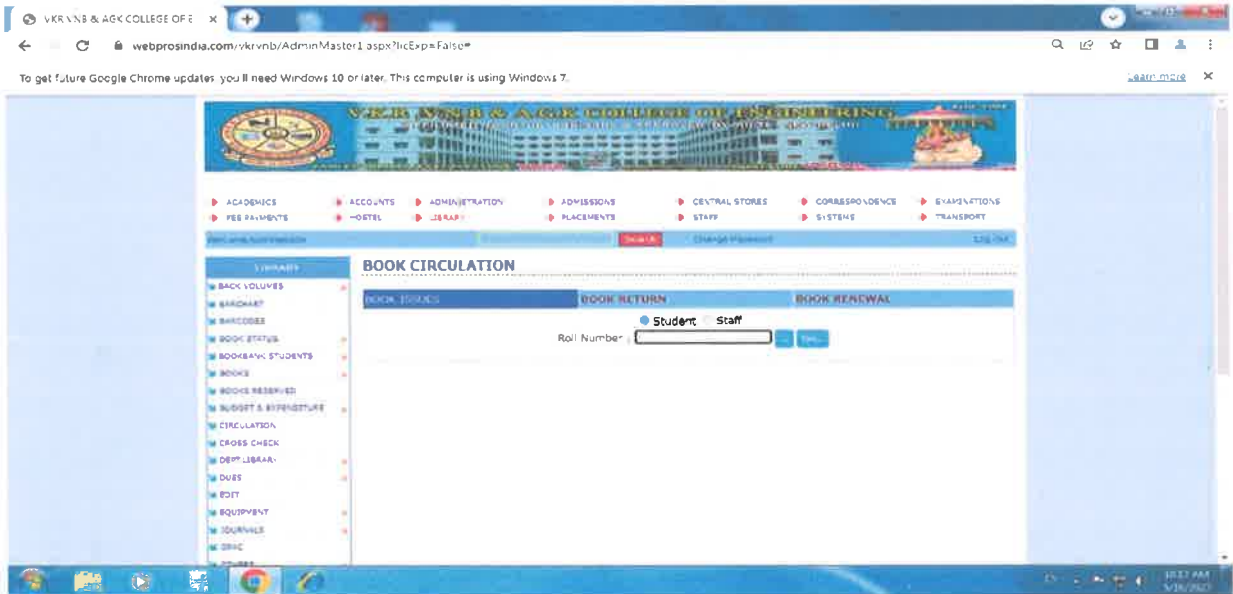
VKR VNB & AGK COLLEGE OF E ×

webprosindia.com/vkrvnb/AdminMaster1.aspx?licExp=False#

To get future Google Chrome updates you'll need Windows 10 or later. This computer is using Windows 7.

Learn more ×

V.K.R, V.N.B & A.G.K COLLEGE OF ENGINEERING

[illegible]

ACADEMICS
ACCOUNTS
ADMINISTRATION
ADMISSIONS
CENTRAL STORES
CORRESPONDENCE
EXAMINATIONS
FEE PAYMENTS
HOSTEL
LIBRARY
PLACEMENTS
STAFF
SYSTEMS
TRANSPORT

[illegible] Change Password Log Out

LIBRARY

BACK VOLUMES
BARCHART
BARCODES
BOOK STATUS
BOOKBANK STUDENTS
BOOKS
BOOKS RESERVED
BUDGET & EXPENDITURE
CIRCULATION
CROSS CHECK
DEPT LIBRARY
DUES
EDIT
EQUIPMENT
JOURNALS
OPAC

BOOK CIRCULATION

BOOK ISSUES
BOOK RETURN
BOOK RENEWAL

Student Staff

Roll Number :

10:37 AM
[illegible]